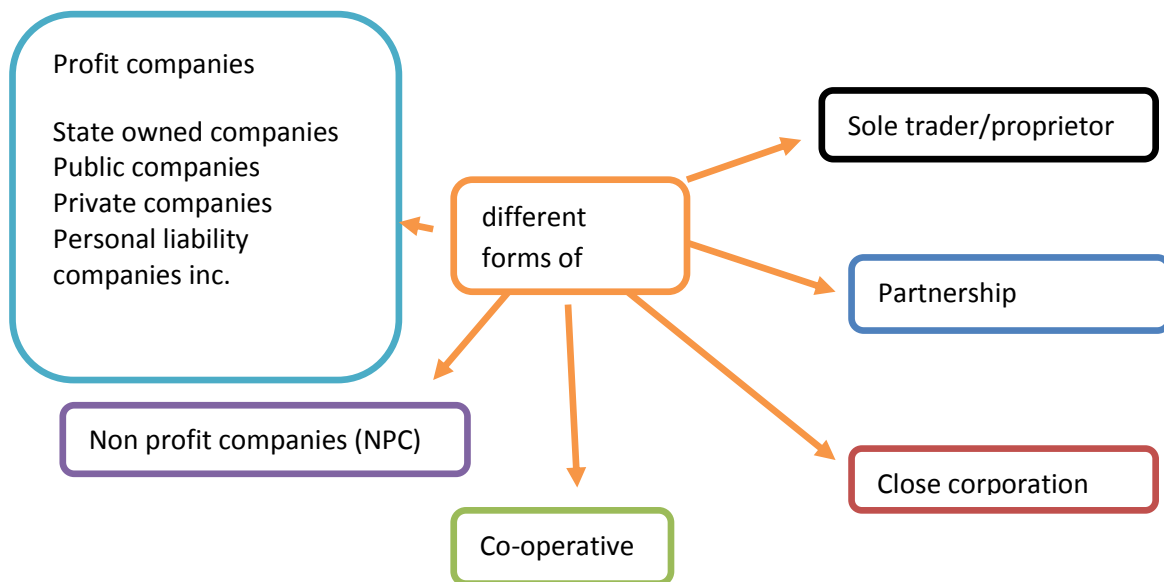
Profit companies

State owned companies
Public companies
Private companies
Personal liability companies inc.

different forms of

Sole trader/proprietor

Partnership

Close corporation

Co-operative

Non profit companies (NPC)